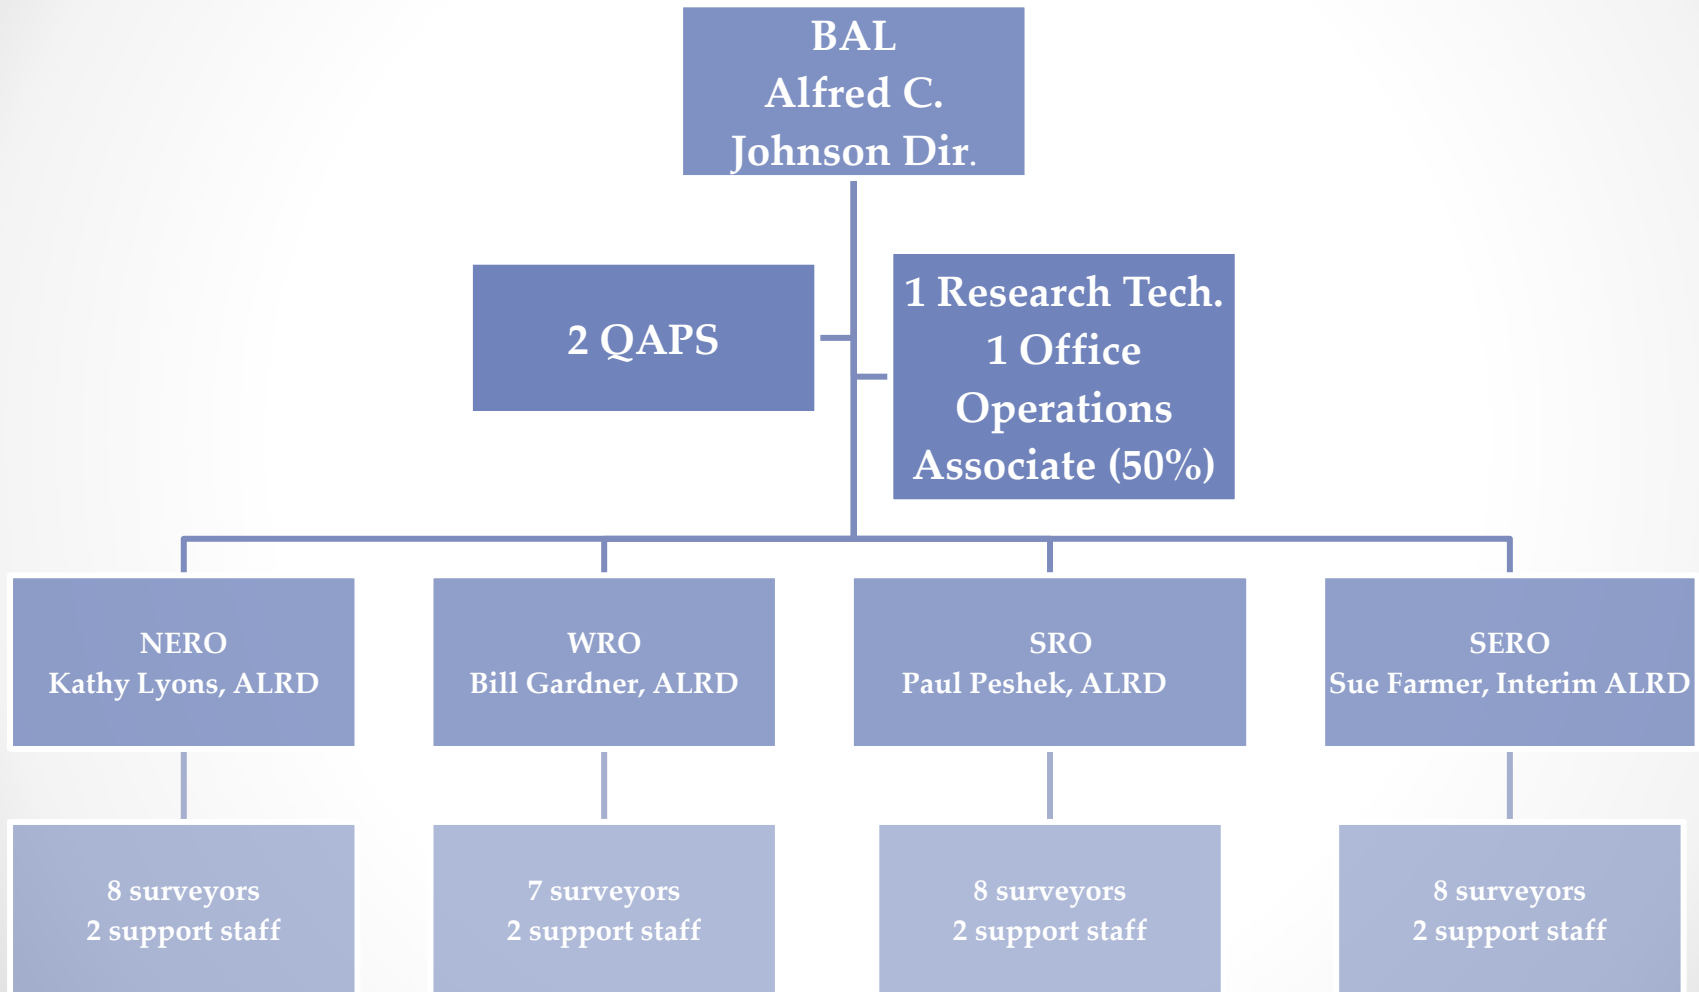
BAL
Alfred C. Johnson Dir.

2 QAPS

1 Research Tech.
1 Office Operations Associate (50%)

NERO
Kathy Lyons, ALRD

WRO
Bill Gardner, ALRD

SRO
Paul Peshek, ALRD

SERO
Sue Farmer, Interim ALRD

8 surveyors
2 support staff

7 surveyors
2 support staff

8 surveyors
2 support staff

8 surveyors
2 support staff